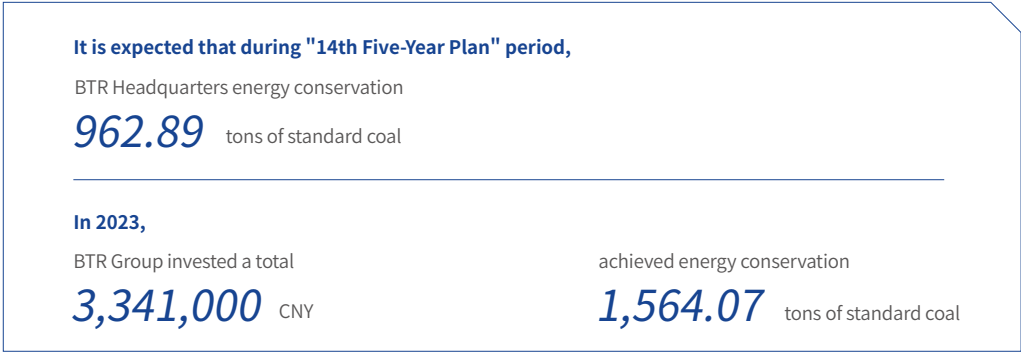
It is expected that during "14th Five-Year Plan" period,

BTR Headquarters energy conservation

962.89 tons of standard coal

In 2023,

BTR Group invested a total

3,341,000 CNY

achieved energy conservation

1,564.07 tons of standard coal